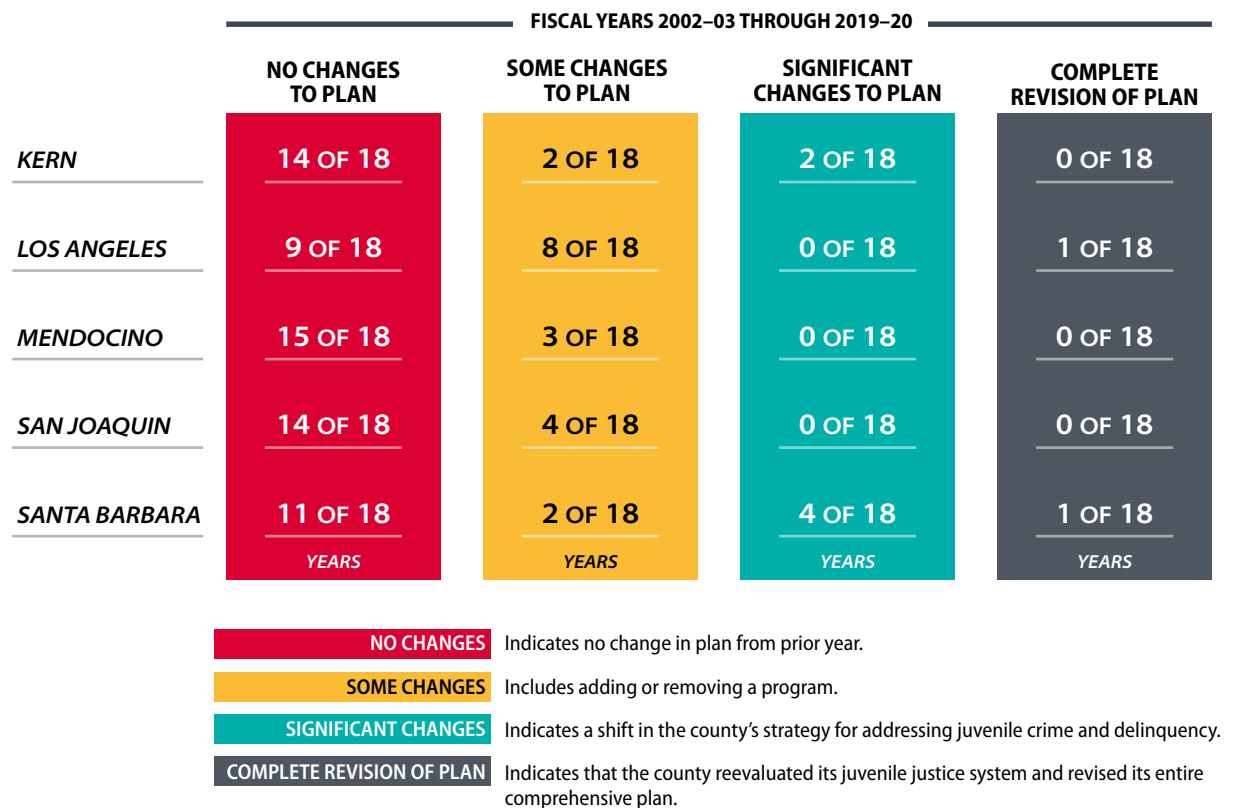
FISCAL YEARS 2002–03 THROUGH 2019–20

| | NO CHANGES TO PLAN | SOME CHANGES TO PLAN | SIGNIFICANT CHANGES TO PLAN | COMPLETE REVISION OF PLAN |
|---|---|---|---|---|
| KERN | 14 OF 18 | 2 OF 18 | 2 OF 18 | 0 OF 18 |
| LOS ANGELES | 9 OF 18 | 8 OF 18 | 0 OF 18 | 1 OF 18 |
| MENDOCINO | 15 OF 18 | 3 OF 18 | 0 OF 18 | 0 OF 18 |
| SAN JOAQUIN | 14 OF 18 | 4 OF 18 | 0 OF 18 | 0 OF 18 |
| SANTA BARBARA | 11 OF 18 | 2 OF 18 | 4 OF 18 | 1 OF 18 |
| | YEARS | YEARS | YEARS | YEARS |

NO CHANGES Indicates no change in plan from prior year.

SOME CHANGES Includes adding or removing a program.

SIGNIFICANT CHANGES Indicates a shift in the county's strategy for addressing juvenile crime and delinquency.

COMPLETE REVISION OF PLAN Indicates that the county reevaluated its juvenile justice system and revised its entire comprehensive plan.